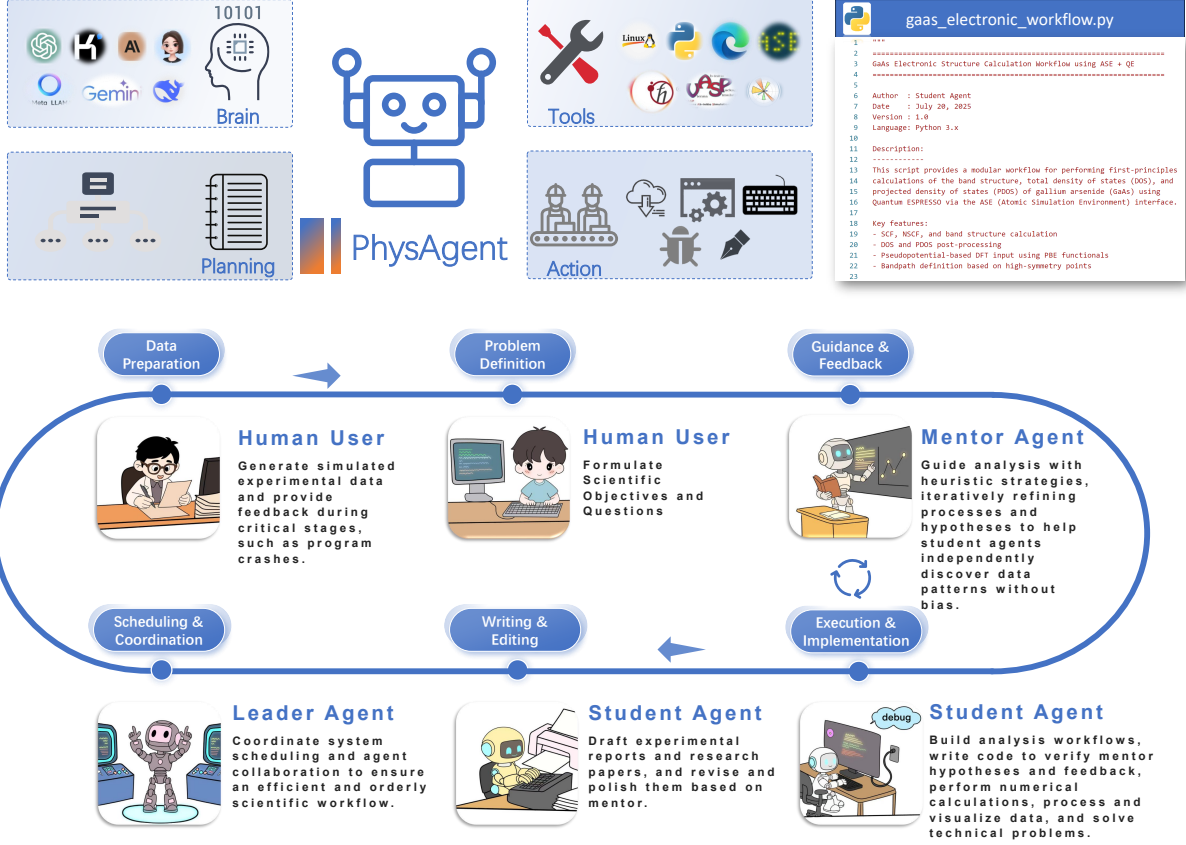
Meta LLaMA

Gemini

Brain

10101

Tools

Linux

ASE

VASP

Planning

PhysAgent

Action

gaas_electronic_workflow.py

1 """
2 ================================================================
3 GaAs Electronic Structure Calculation Workflow using ASE + QE
4 ================================================================
5
6 Author : Student Agent
7 Date : July 20, 2025
8 Version : 1.0
9 Language: Python 3.x
10
11 Description:
12 ------------
13 This script provides a modular workflow for performing first-principles
14 calculations of the band structure, total density of states (DOS), and
15 projected density of states (PDOS) of gallium arsenide (GaAs) using
16 Quantum ESPRESSO via the ASE (Atomic Simulation Environment) interface.
17
18 Key features:
19 - SCF, NSCF, and band structure calculation
20 - DOS and PDOS post-processing
21 - Pseudopotential-based DFT input using PBE functionals
22 - Bandpath definition based on high-symmetry points
23

Data Preparation

Problem Definition

Guidance & Feedback

Human User

Generate simulated experimental data and provide feedback during critical stages, such as program crashes.

Human User

Formulate Scientific Objectives and Questions

Mentor Agent

Guide analysis with heuristic strategies, iteratively refining processes and hypotheses to help student agents independently discover data patterns without bias.

Scheduling & Coordination

Writing & Editing

Execution & Implementation

Leader Agent

Coordinate system scheduling and agent collaboration to ensure an efficient and orderly scientific workflow.

Student Agent

Draft experimental reports and research papers, and revise and polish them based on mentor.

debug

Student Agent

Build analysis workflows, write code to verify mentor hypotheses and feedback, perform numerical calculations, process and visualize data, and solve technical problems.